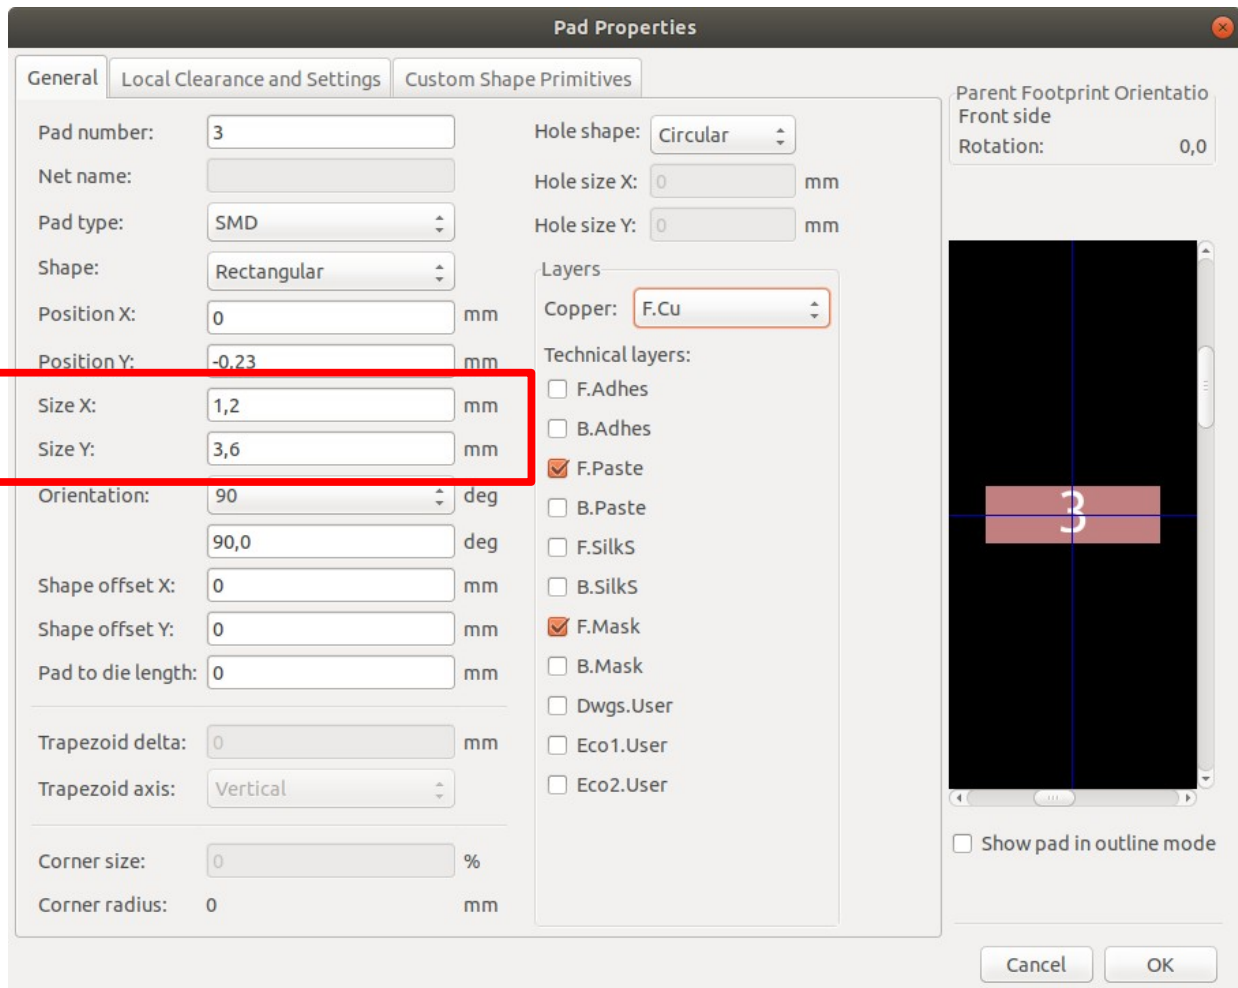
Pad Properties

General | Local Clearance and Settings | Custom Shape Primitives

Pad number: 3
Net name:
Pad type: SMD
Shape: Rectangular
Position X: 0 mm
Position Y: -0,23 mm
Size X: 1,2 mm
Size Y: 3,6 mm
Orientation: 90 deg
90,0 deg
Shape offset X: 0 mm
Shape offset Y: 0 mm
Pad to die length: 0 mm

Trapezoid delta: 0 mm
Trapezoid axis: Vertical

Corner size: 0 %
Corner radius: 0 mm

Hole shape: Circular
Hole size X: 0 mm
Hole size Y: 0 mm

Layers
Copper: F.Cu
Technical layers:
F.Adhes
B.Adhes
F.Paste
B.Paste
F.SilkS
B.SilkS
F.Mask
B.Mask
Dwgs.User
Eco1.User
Eco2.User

Parent Footprint Orientatio
Front side
Rotation: 0,0

3

Show pad in outline mode

Cancel
OK